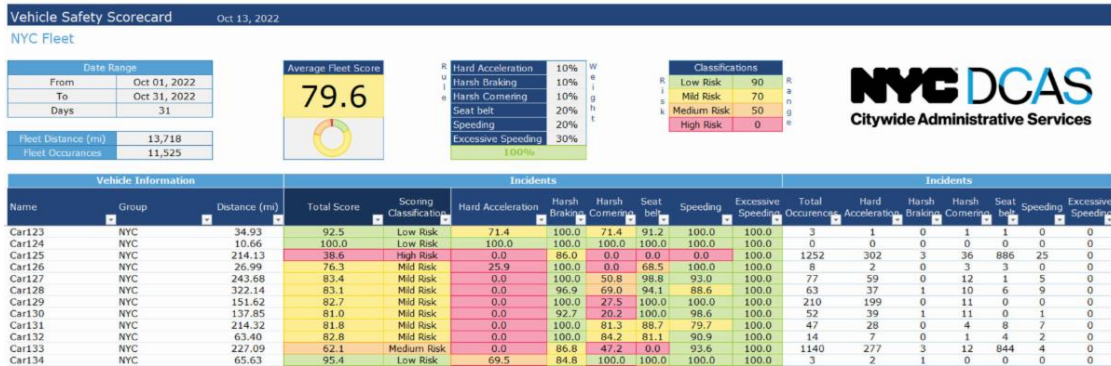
Vehicle Safety Scorecard Oct 13, 2022

NYC Fleet

| Date Range | |
|---|---|
| From | Oct 01, 2022 |
| To | Oct 31, 2022 |
| Days | 31 |

| Fleet Distance (mi) | 13,718 |
|---|---|
| Fleet Occurances | 11,525 |

Average Fleet Score
79.6

Rule

| Hard Acceleration | 10% |
|---|---|
| Harsh Braking | 10% |
| Harsh Cornering | 10% |
| Seat belt | 20% |
| Speeding | 20% |
| Excessive Speeding | 30% |
| 100% | |

Weight

Risk

| Classifications | |
|---|---|
| Low Risk | 90 |
| Mild Risk | 70 |
| Medium Risk | 50 |
| High Risk | 0 |

Range

NYC DCAS
Citywide Administrative Services

Vehicle Information | Incidents | Incidents

| Name | Group | Distance (mi) | Total Score | Scoring Classification | Hard Acceleration | Harsh Braking | Harsh Cornering | Seat belt | Speeding | Excessive Speeding | Total Occurences | Hard Acceleration | Harsh Braking | Harsh Cornering | Seat belt | Speeding | Excessive Speeding |
|---|---|---|---|---|---|---|---|---|---|---|---|---|---|---|---|---|---|
| Car123 | NYC | 34.93 | 92.5 | Low Risk | 71.4 | 100.0 | 71.4 | 91.2 | 100.0 | 100.0 | 3 | 1 | 0 | 1 | 1 | 0 | 0 |
| Car124 | NYC | 10.66 | 100.0 | Low Risk | 100.0 | 100.0 | 100.0 | 100.0 | 100.0 | 100.0 | 0 | 0 | 0 | 0 | 0 | 0 | 0 |
| Car125 | NYC | 214.13 | 38.6 | High Risk | 0.0 | 86.0 | 0.0 | 0.0 | 0.0 | 100.0 | 1252 | 302 | 3 | 36 | 886 | 25 | 0 |
| Car126 | NYC | 26.99 | 76.3 | Mild Risk | 25.9 | 100.0 | 0.0 | 68.5 | 100.0 | 100.0 | 8 | 2 | 0 | 3 | 3 | 0 | 0 |
| Car127 | NYC | 243.68 | 83.4 | Mild Risk | 0.0 | 100.0 | 50.8 | 98.8 | 93.0 | 100.0 | 77 | 59 | 0 | 12 | 1 | 5 | 0 |
| Car128 | NYC | 322.14 | 83.1 | Mild Risk | 0.0 | 96.9 | 69.0 | 94.1 | 88.6 | 100.0 | 63 | 37 | 1 | 10 | 6 | 9 | 0 |
| Car129 | NYC | 151.62 | 82.7 | Mild Risk | 0.0 | 100.0 | 27.5 | 100.0 | 100.0 | 100.0 | 210 | 199 | 0 | 11 | 0 | 0 | 0 |
| Car130 | NYC | 137.85 | 81.0 | Mild Risk | 0.0 | 92.7 | 20.2 | 100.0 | 98.6 | 100.0 | 52 | 39 | 1 | 11 | 0 | 1 | 0 |
| Car131 | NYC | 214.32 | 81.8 | Mild Risk | 0.0 | 100.0 | 81.3 | 88.7 | 79.7 | 100.0 | 47 | 28 | 0 | 4 | 8 | 7 | 0 |
| Car132 | NYC | 63.40 | 82.8 | Mild Risk | 0.0 | 100.0 | 0.0 | 100.0 | 90.9 | 100.0 | 14 | 7 | 0 | 1 | 4 | 2 | 0 |
| Car133 | NYC | 227.09 | 62.1 | Medium Risk | 0.0 | 86.8 | 47.2 | 0.0 | 93.6 | 100.0 | 1140 | 277 | 3 | 12 | 844 | 4 | 0 |
| Car134 | NYC | 65.63 | 95.4 | Low Risk | 69.5 | 84.8 | 100.0 | 100.0 | 100.0 | 100.0 | 3 | 2 | 1 | 0 | 0 | 0 | 0 |